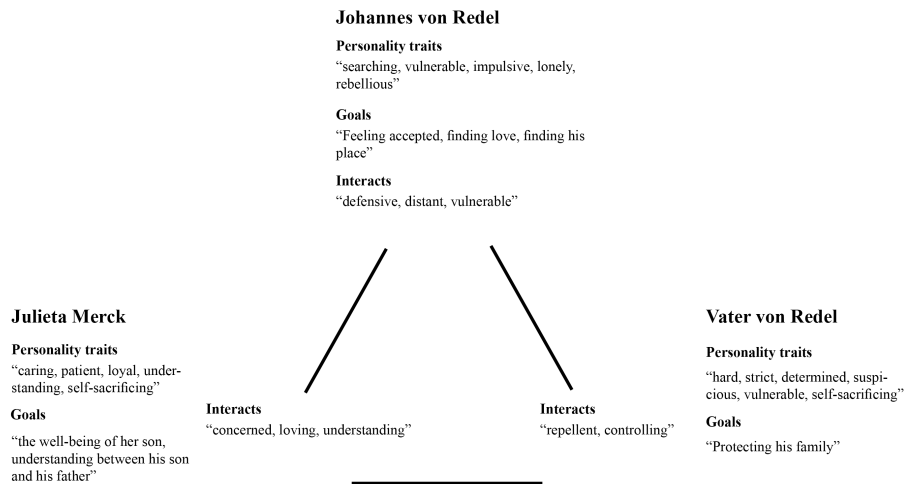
**Johannes von Redel**

**Personality traits**
“searching, vulnerable, impulsive, lonely, rebellious”

**Goals**
“Feeling accepted, finding love, finding his place”

**Interacts**
“defensive, distant, vulnerable”

**Julieta Merck**

**Personality traits**
“caring, patient, loyal, understanding, self-sacrificing”

**Goals**
“the well-being of her son, understanding between his son and his father”

**Interacts**
“concerned, loving, understanding”

**Interacts**
“repellent, controlling”

**Vater von Redel**

**Personality traits**
“hard, strict, determined, suspicious, vulnerable, self-sacrificing”

**Goals**
“Protecting his family”